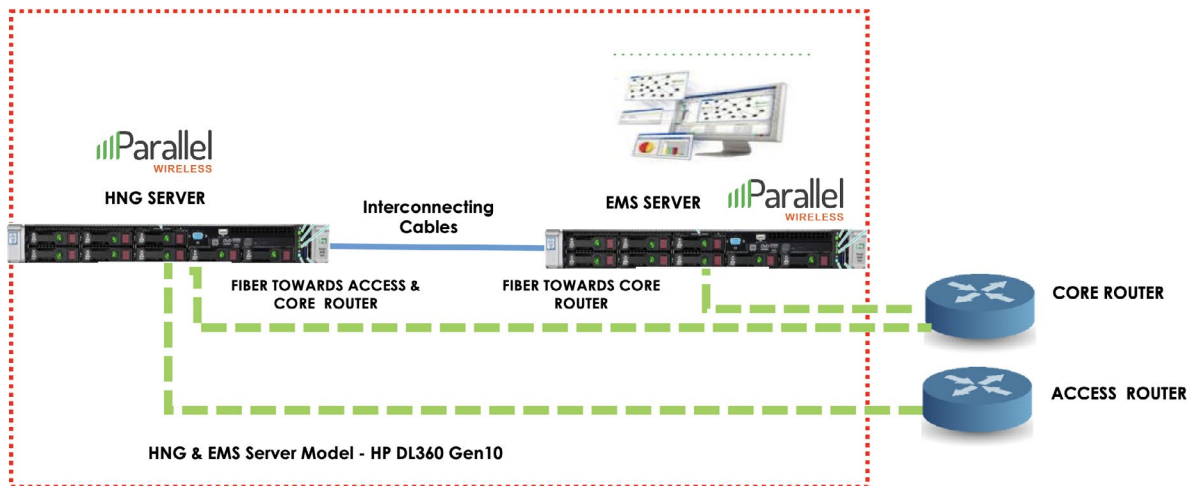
Parallel
WIRELESS

HNG SERVER

Interconnecting Cables

EMS SERVER

Parallel
WIRELESS

FIBER TOWARDS ACCESS & CORE ROUTER

FIBER TOWARDS CORE ROUTER

CORE ROUTER

ACCESS ROUTER

HNG & EMS Server Model - HP DL360 Gen10